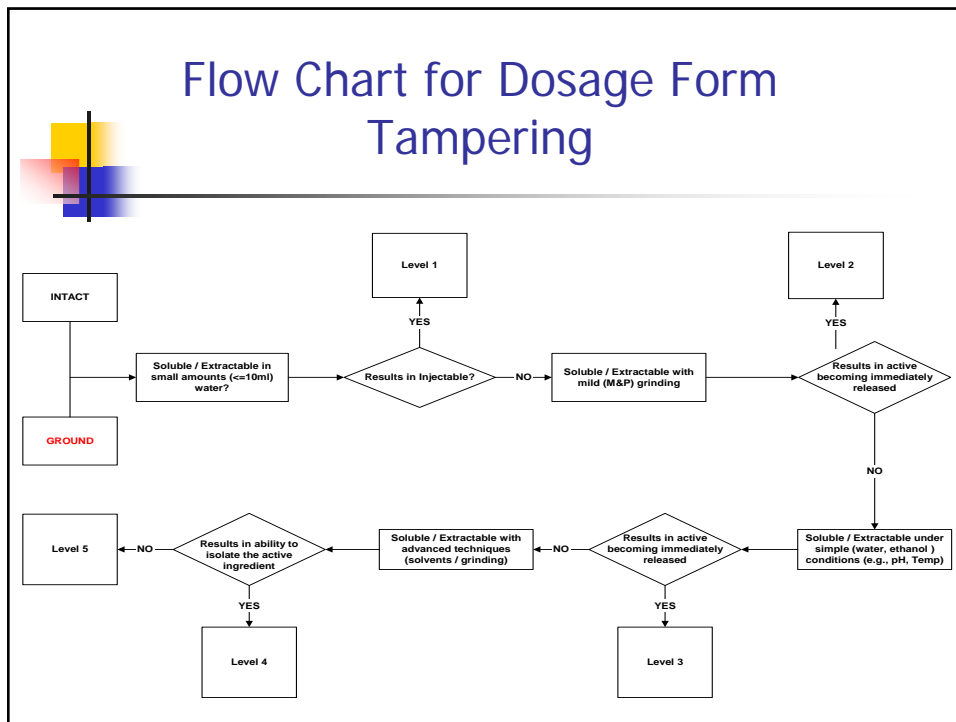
Flow Chart for Dosage Form Tampering

INTACT

GROUND

Soluble / Extractable in small amounts (<=10ml) water?

Results in Injectable?

YES

Level 1

NO

Soluble / Extractable with mild (M&P) grinding

Results in active becoming immediately released

YES

Level 2

NO

Soluble / Extractable under simple (water, ethanol ) conditions (e.g., pH, Temp)

Results in active becoming immediately released

YES

Level 3

NO

Soluble / Extractable with advanced techniques (solvents / grinding)

Results in ability to isolate the active ingredient

YES

Level 4

NO

Level 5